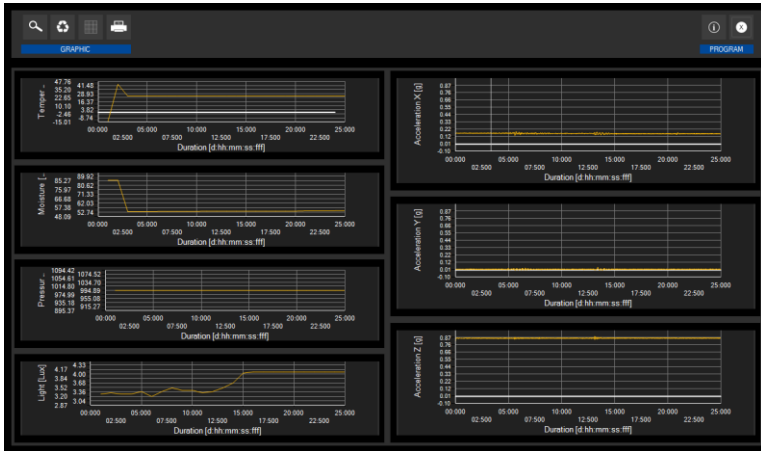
GRAPHIC

PROGRAM

Temper...
47.76
35.20
22.65
10.10
-2.46
-15.01
41.48
28.93
16.37
3.82
-8.74
00:000
02:500
05:000
07:500
10:000
12:500
15:000
17:500
20:000
22:500
25:000
Duration [d:hh:mm:ss:fff]

Moisture [...
85.27
75.97
66.68
57.38
48.09
89.92
80.62
71.33
62.03
52.74
00:000
02:500
05:000
07:500
10:000
12:500
15:000
17:500
20:000
22:500
25:000
Duration [d:hh:mm:ss:fff]

Pressur...
1094.42
1054.61
1014.80
974.99
935.18
895.37
1074.52
1034.70
994.89
955.08
915.27
00:000
02:500
05:000
07:500
10:000
12:500
15:000
17:500
20:000
22:500
25:000
Duration [d:hh:mm:ss:fff]

Light [Lux]
4.17
3.84
3.52
3.20
2.87
4.33
4.00
3.68
3.36
3.04
00:000
02:500
05:000
07:500
10:000
12:500
15:000
17:500
20:000
22:500
25:000
Duration [d:hh:mm:ss:fff]

Acceleration X [g]
0.87
0.76
0.66
0.55
0.44
0.33
0.22
0.12
0.01
-0.10
00:000
02:500
05:000
07:500
10:000
12:500
15:000
17:500
20:000
22:500
25:000
Duration [d:hh:mm:ss:fff]

Acceleration Y [g]
0.87
0.76
0.66
0.55
0.44
0.33
0.22
0.12
0.01
-0.10
00:000
02:500
05:000
07:500
10:000
12:500
15:000
17:500
20:000
22:500
25:000
Duration [d:hh:mm:ss:fff]

Acceleration Z [g]
0.87
0.76
0.66
0.55
0.44
0.33
0.22
0.12
0.01
-0.10
00:000
02:500
05:000
07:500
10:000
12:500
15:000
17:500
20:000
22:500
25:000
Duration [d:hh:mm:ss:fff]